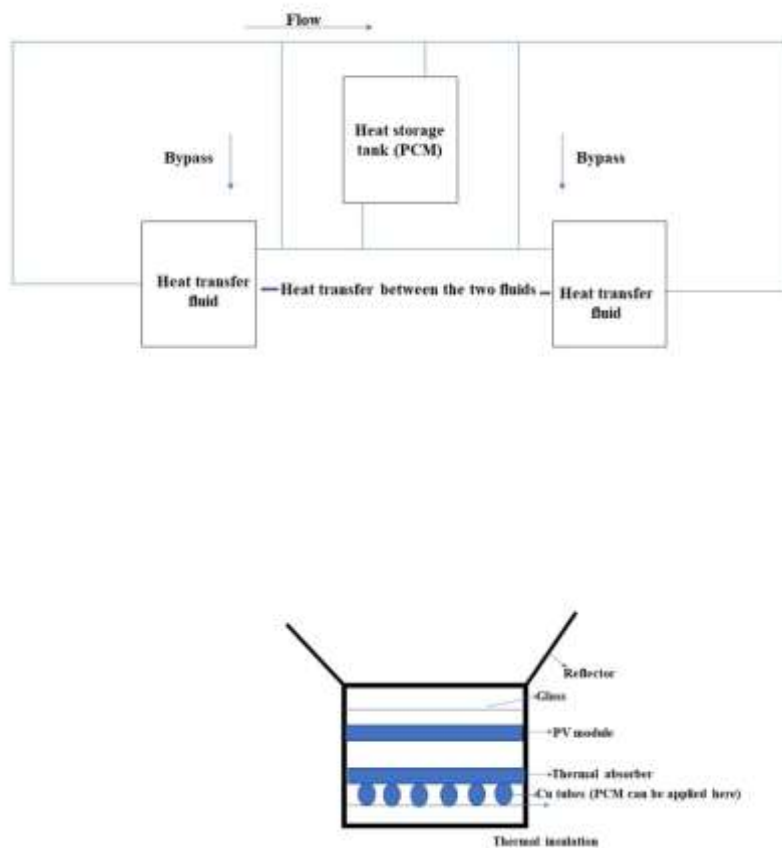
Flow

Heat storage tank (PCM)

Bypass

Bypass

Heat transfer fluid

Heat transfer between the two fluids

Heat transfer fluid

Reflector

Glass

PV module

Thermal absorber

Cu tubes (PCM can be applied here)

Thermal insulation